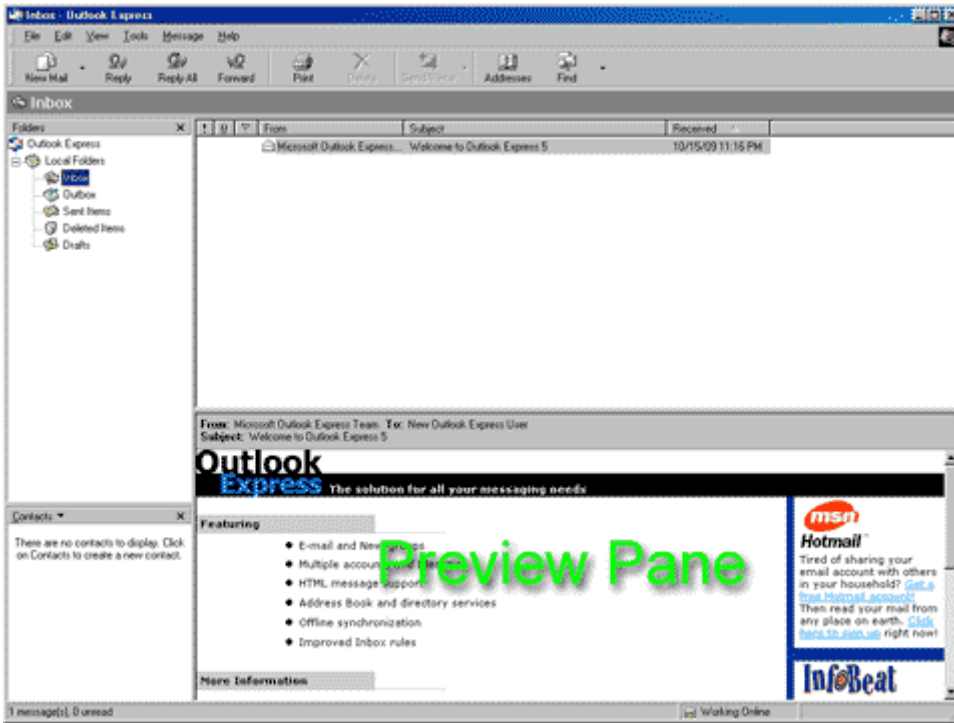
Inbox - Outlook Express

File Edit View Tools Message Help

New Mail Reply Reply All Forward Print Delete Send/Recv Addresses Find

Inbox

Folders

Outlook Express
Local Folders
Inbox
Outbox
Sent Items
Deleted Items
Drafts

! | From | Subject | Received
Microsoft Outlook Express... | Welcome to Outlook Express 5 | 10/15/09 11:16 PM

From: Microsoft Outlook Express Team To: New Outlook Express User
Subject: Welcome to Outlook Express 5

Outlook Express The solution for all your messaging needs

Featuring

• E-mail and New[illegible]s
• Multiple accoun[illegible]
• HTML message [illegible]pport
• Address Book and directory services
• Offline synchronization
• Improved Inbox rules

Preview Pane

More Information

msn Hotmail

Tired of sharing your email account with others in your household? Get a free Hotmail account! Then read your mail from any place on earth. Click here to sign up right now!

InfoBeat

Contacts

There are no contacts to display. Click on Contacts to create a new contact.

1 message(s), 0 unread

Working Online